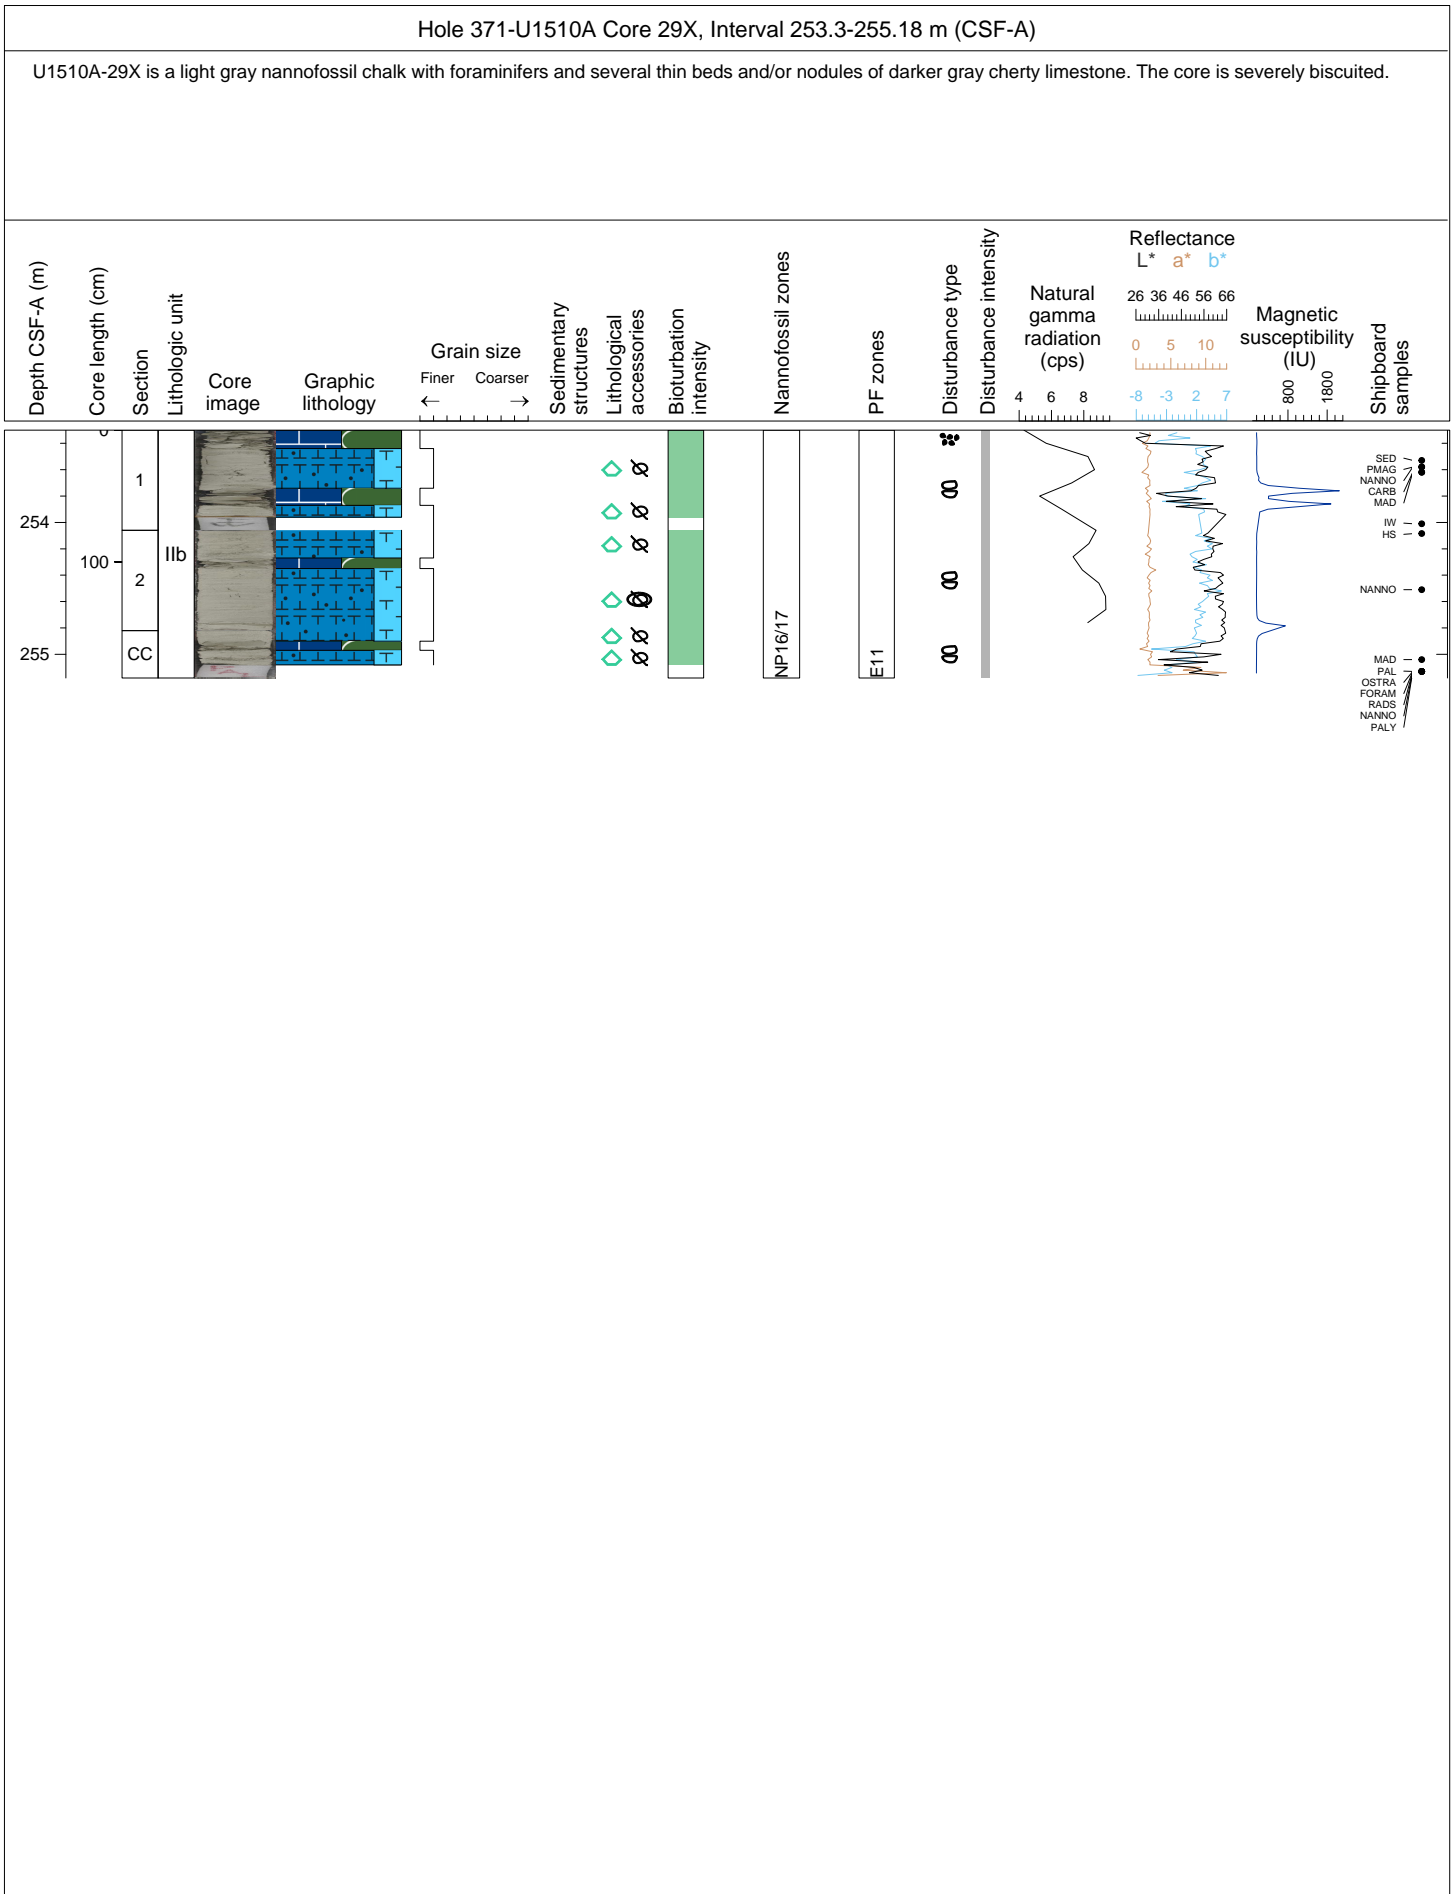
Hole 371-U1510A Core 29X, Interval 253.3-255.18 m (CSF-A)

U1510A-29X is a light gray nannofossil chalk with foraminifers and several thin beds and/or nodules of darker gray cherty limestone. The core is severely biscuited.

Depth CSF-A (m)
Core length (cm)
Section
Lithologic unit
Core image
Graphic lithology
Grain size
Finer
Coarser
Sedimentary structures
Lithological accessories
Bioturbation intensity
Nannofossil zones
PF zones
Disturbance type
Disturbance intensity
Natural gamma radiation (cps)
4 6 8
Reflectance
L* a* b*
26 36 46 56 66
0 5 10
-8 -3 2 7
Magnetic susceptibility (IU)
800 1800
Shipboard samples

0
254
100
255
1
2
CC
IIb
NP16/17
E11

SED
PMAG
NANNO
CARB
MAD
IW
HS
NANNO
MAD
PAL
OSTRA
FORAM
RADS
NANNO
PALY